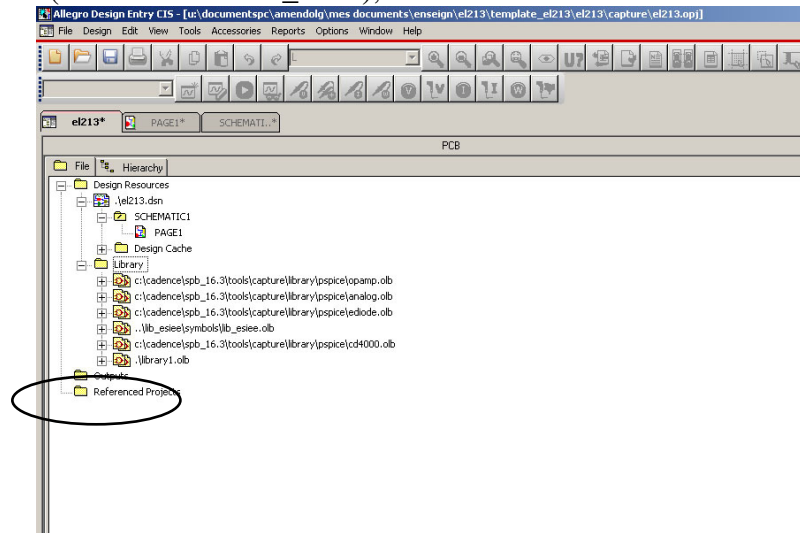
Allegro Design Entry CIS - [u:\documentspc\amendolg\mes documents\enseign\el213\template_el213\el213\capture\el213.opj]

File Design Edit View Tools Accessories Reports Options Window Help

el213* PAGE1* SCHEMATI..*

PCB

File Hierarchy

Design Resources
.\el213.dsn
SCHEMATIC1
PAGE1
Design Cache
Library
c:\cadence\spb_16.3\tools\capture\library\pspice\opamp.olb
c:\cadence\spb_16.3\tools\capture\library\pspice\analog.olb
c:\cadence\spb_16.3\tools\capture\library\pspice\ediode.olb
..\lib_esiee\symbols\lib_esiee.olb
c:\cadence\spb_16.3\tools\capture\library\pspice\cd4000.olb
.\library1.olb
Outputs
Referenced Projects